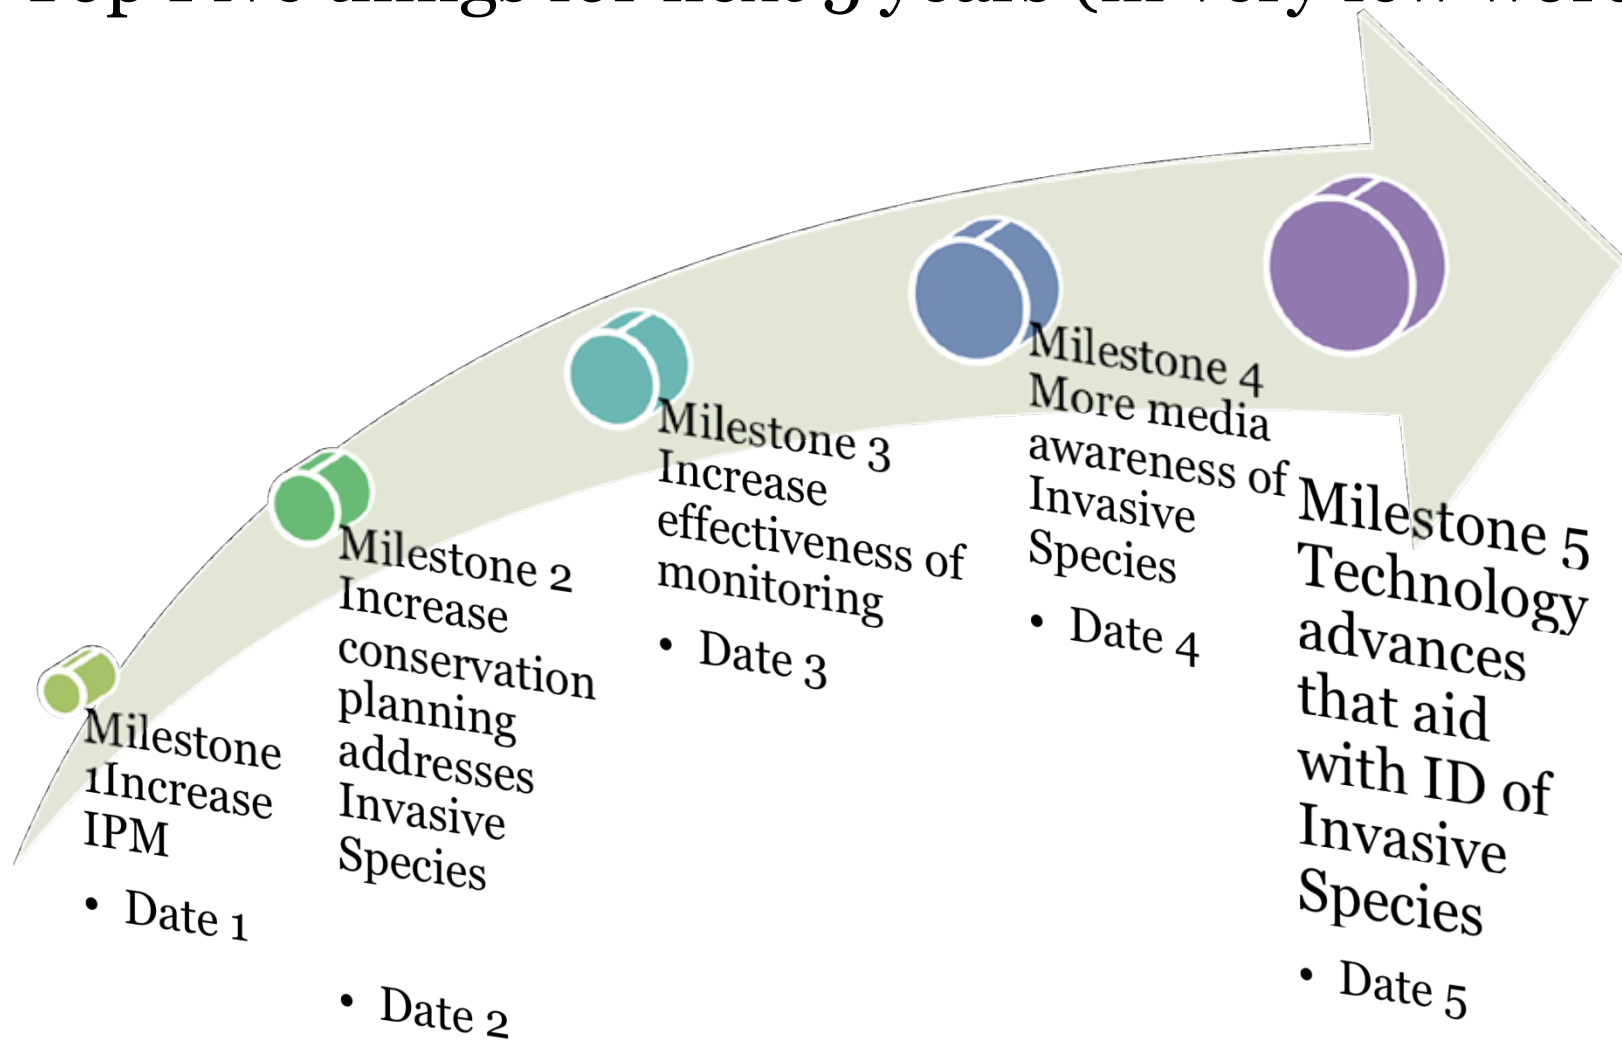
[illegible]

Milestone 1Increase IPM

- Date 1

Milestone 2 Increase conservation planning addresses Invasive Species

- Date 2

Milestone 3 Increase effectiveness of monitoring

- Date 3

Milestone 4 More media awareness of Invasive Species

- Date 4

Milestone 5 Technology advances that aid with ID of Invasive Species

- Date 5